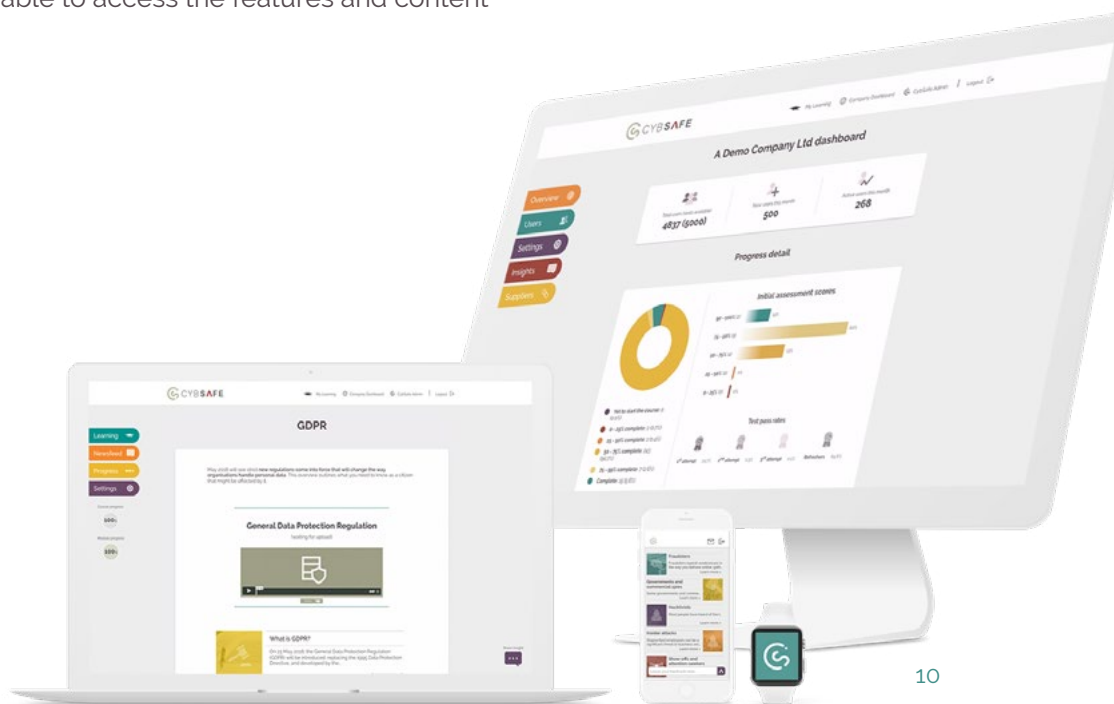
able to access the features and content

CYBSAFE

My Learning Company Dashboard CybSafe Admin Logout

A Demo Company Ltd dashboard

Overview
Users
Settings
Insights
Suppliers

4837 (5000)

500

268

Progress detail

Initial assessment scores

Test pass rates

CYBSAFE

GDPR

Learning
Newsfeed
Progress
Settings

General Data Protection Regulation

What is GDPR?

Fraudsters

Governments and commercial spies

Hacktivists

Insider attacks

10